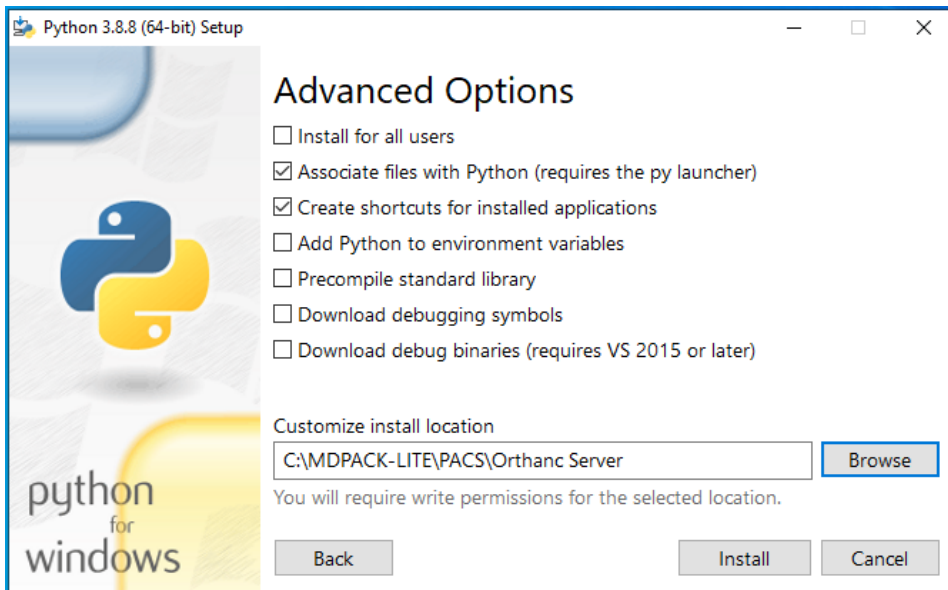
Python 3.8.8 (64-bit) Setup

Advanced Options

☐ Install for all users
☑ Associate files with Python (requires the py launcher)
☑ Create shortcuts for installed applications
☐ Add Python to environment variables
☐ Precompile standard library
☐ Download debugging symbols
☐ Download debug binaries (requires VS 2015 or later)

Customize install location
C:\MDPACK-LITE\PACS\Orthanc Server
Browse
You will require write permissions for the selected location.

python
for
windows

Back
Install
Cancel